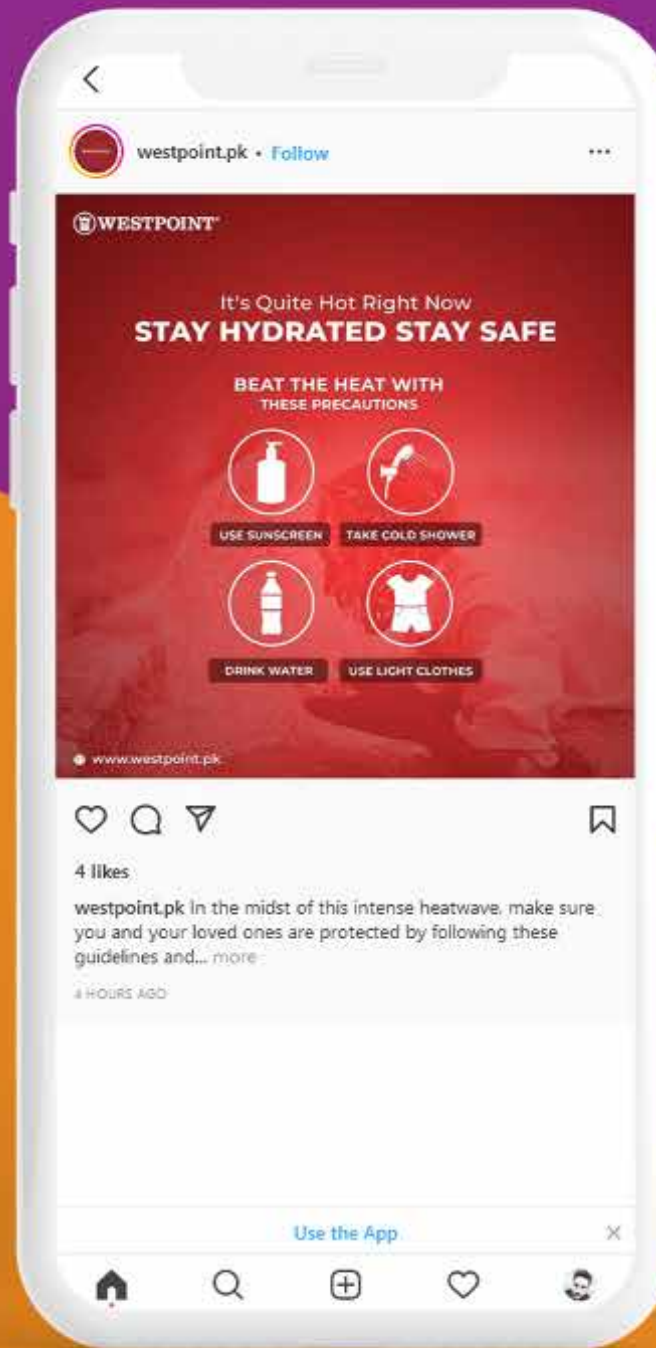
westpoint.pk • Follow

WESTPOINT

It's Quite Hot Right Now
STAY HYDRATED STAY SAFE

BEAT THE HEAT WITH
THESE PRECAUTIONS

USE SUNSCREEN
TAKE COLD SHOWER
DRINK WATER
USE LIGHT CLOTHES

www.westpoint.pk

4 likes

westpoint.pk In the midst of this intense heatwave, make sure you and your loved ones are protected by following these guidelines and... more

4 HOURS AGO

Use the App